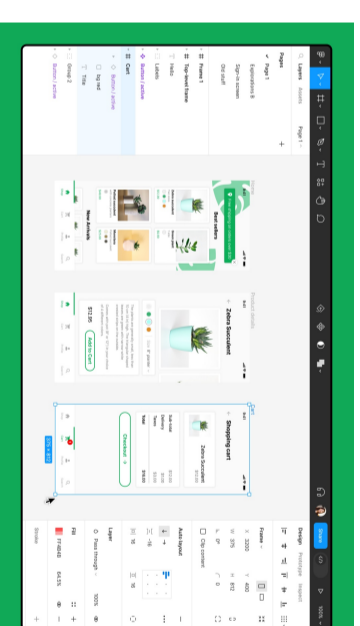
Layers
Assets
Page 1
Pages
Page 1
Explorations 8
Sign-in screen
Old stuff
Frame 1
Sign-level Frame
Hello
Labels
Button / active
Cart
Button / active
bg red
Title
Group 2
Button / active
Seat sellers
New Arrivals
Zebra Succulent
$12.00
Add to Cart
Shopping cart
Zebra Succulent
Sub-total
Delivery
Taxes
Total
Checkout
Share
Design
Prototype
Inspect
Frame
3200
400
Clip content
Auto layout
Layer
Pass through
100%
Fill
FF4646
Stroke